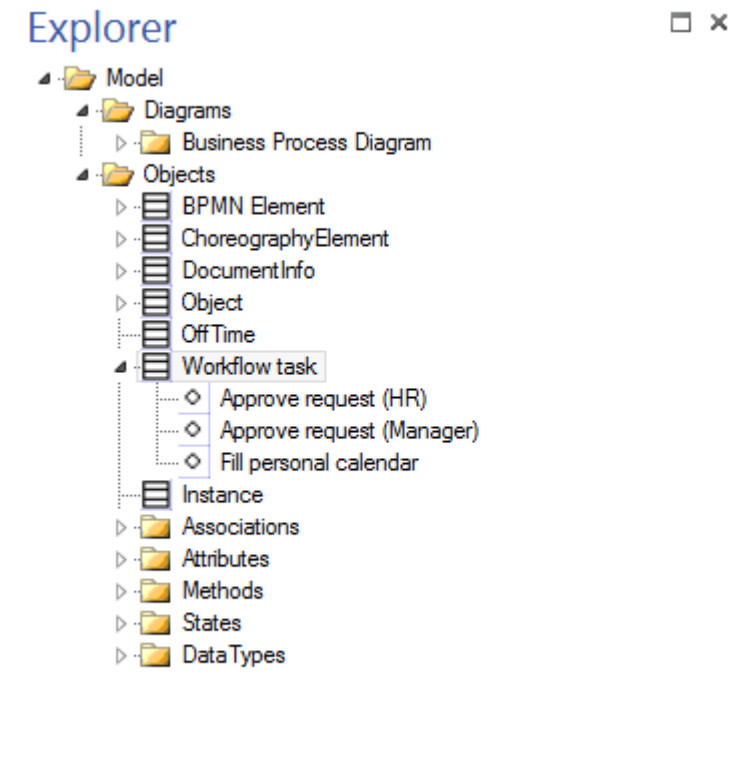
Explorer

Model
Diagrams
Business Process Diagram
Objects
BPMN Element
ChoreographyElement
DocumentInfo
Object
OffTime
Workflow task
Approve request (HR)
Approve request (Manager)
Fill personal calendar
Instance
Associations
Attributes
Methods
States
DataTypes